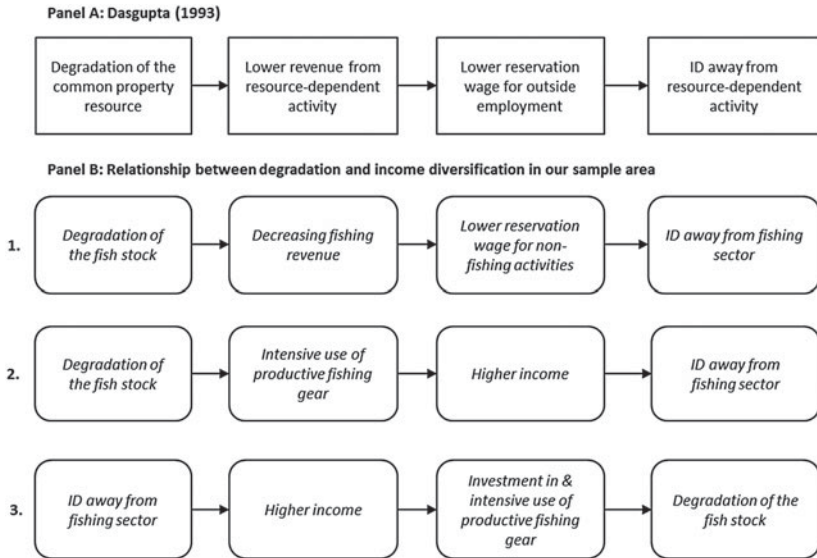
Panel A: Dasgupta (1993)

Degradation of the common property resource

Lower revenue from resource-dependent activity

Lower reservation wage for outside employment

ID away from resource-dependent activity

Panel B: Relationship between degradation and income diversification in our sample area

1.

Degradation of the fish stock

Decreasing fishing revenue

Lower reservation wage for non-fishing activities

ID away from fishing sector

2.

Degradation of the fish stock

Intensive use of productive fishing gear

Higher income

ID away from fishing sector

3.

ID away from fishing sector

Higher income

Investment in & intensive use of productive fishing gear

Degradation of the fish stock